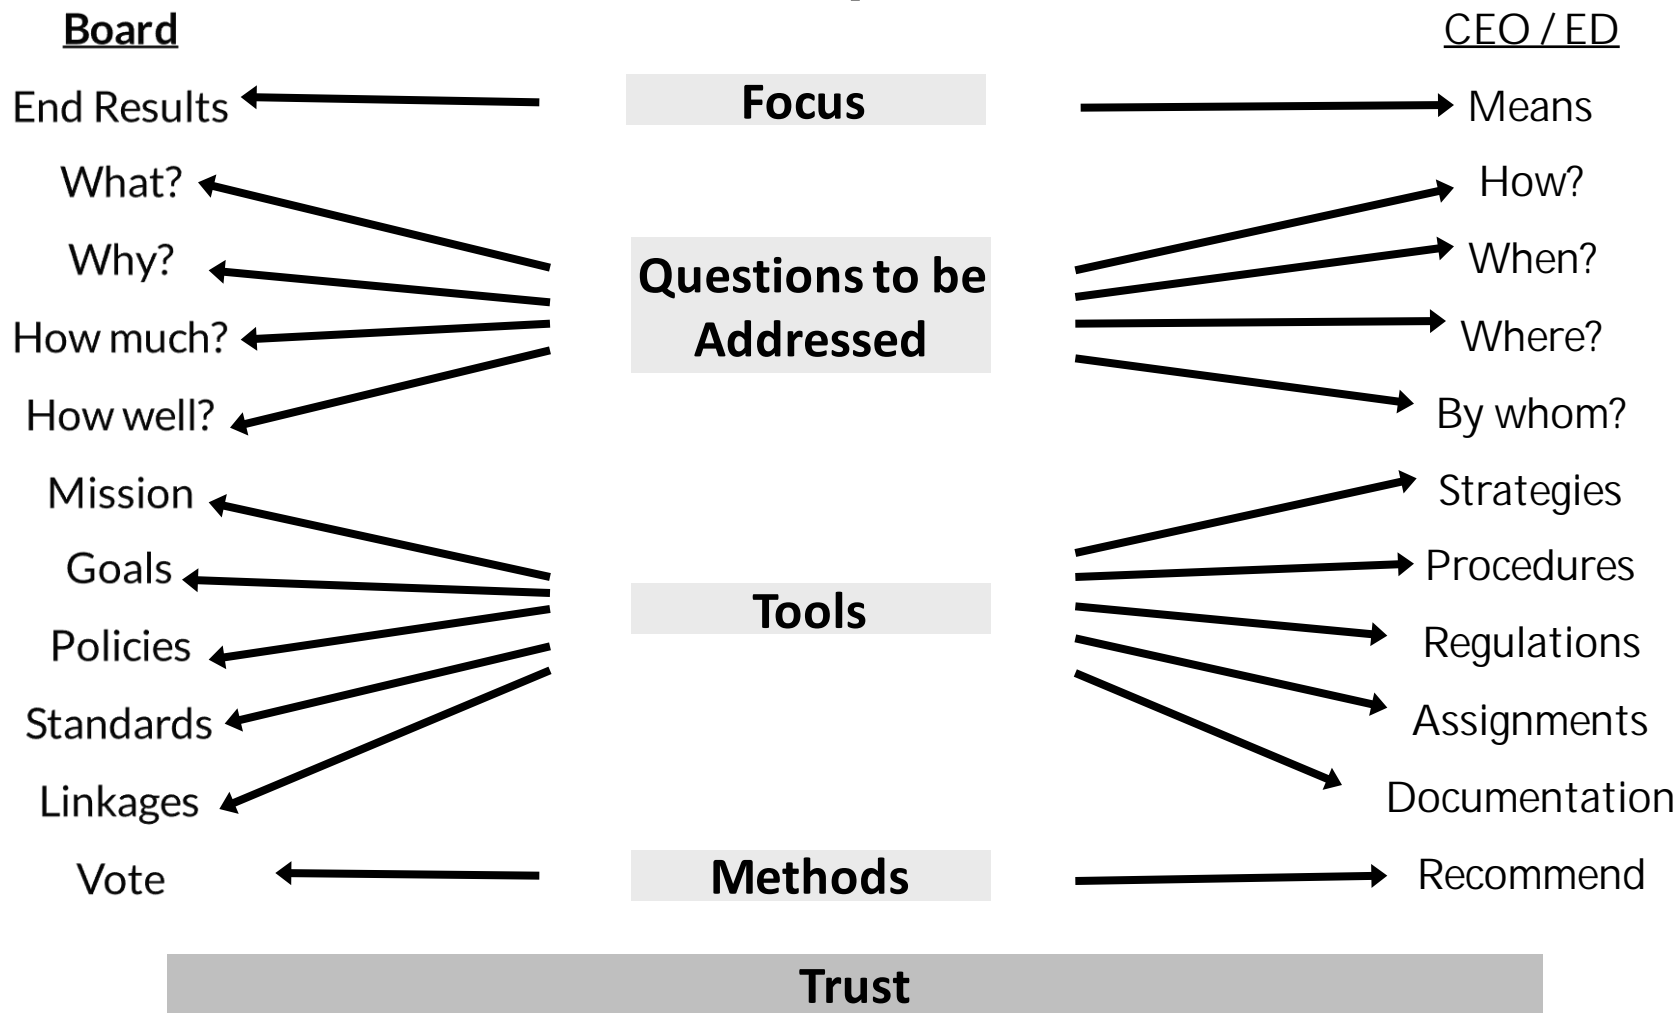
Board

CEO / ED

End Results

Focus

Means

What?

How?

Why?

When?

Questions to be Addressed

How much?

Where?

How well?

By whom?

Mission

Strategies

Goals

Procedures

Tools

Policies

Regulations

Standards

Assignments

Linkages

Documentation

Vote

Methods

Recommend

Trust